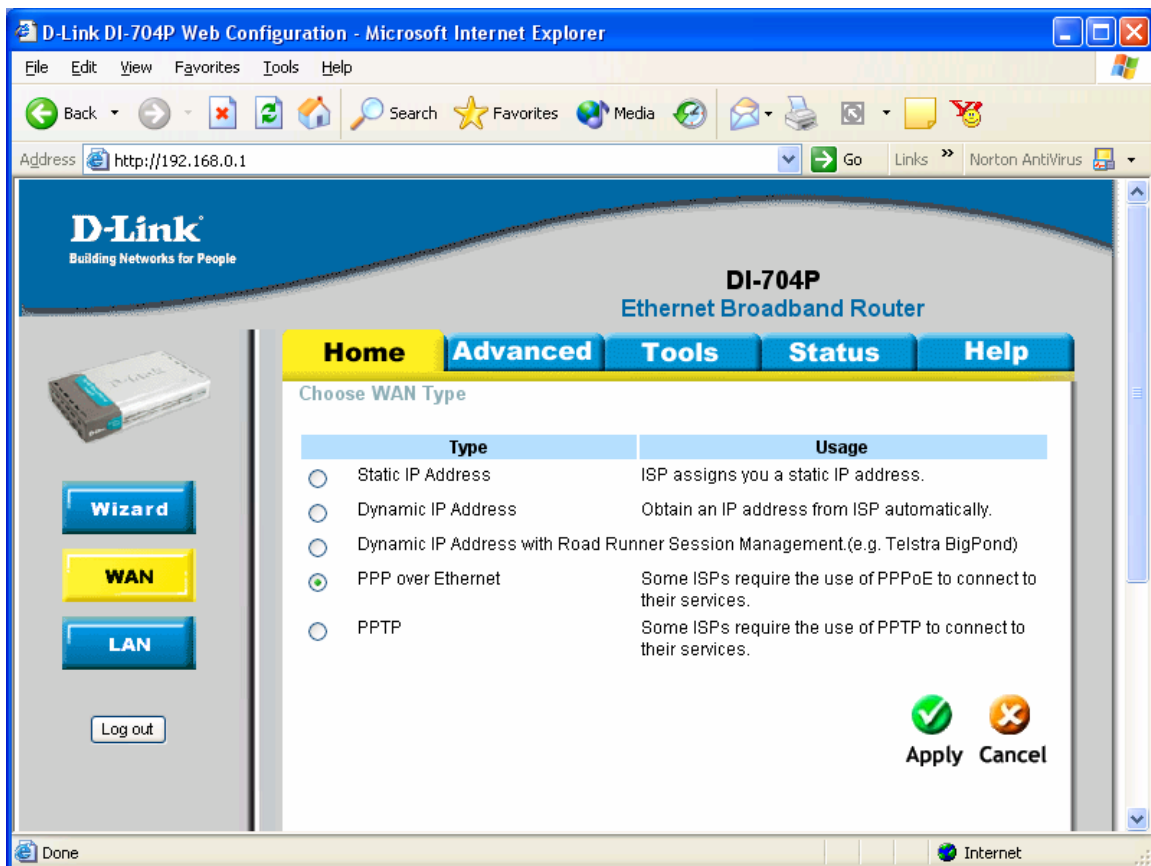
D-Link DI-704P Web Configuration - Microsoft Internet Explorer

File Edit View Favorites Tools Help

Back Search Favorites Media

Address http://192.168.0.1 Go Links » Norton AntiVirus

D-Link
Building Networks for People

DI-704P
Ethernet Broadband Router

Home Advanced Tools Status Help

Choose WAN Type

| Type | Usage |
|---|---|
| Static IP Address | ISP assigns you a static IP address. |
| Dynamic IP Address | Obtain an IP address from ISP automatically. |
| Dynamic IP Address with Road Runner Session Management.(e.g. Telstra BigPond) | |
| PPP over Ethernet | Some ISPs require the use of PPPoE to connect to their services. |
| PPTP | Some ISPs require the use of PPTP to connect to their services. |

Wizard
WAN
LAN
Log out

Apply Cancel

Done Internet